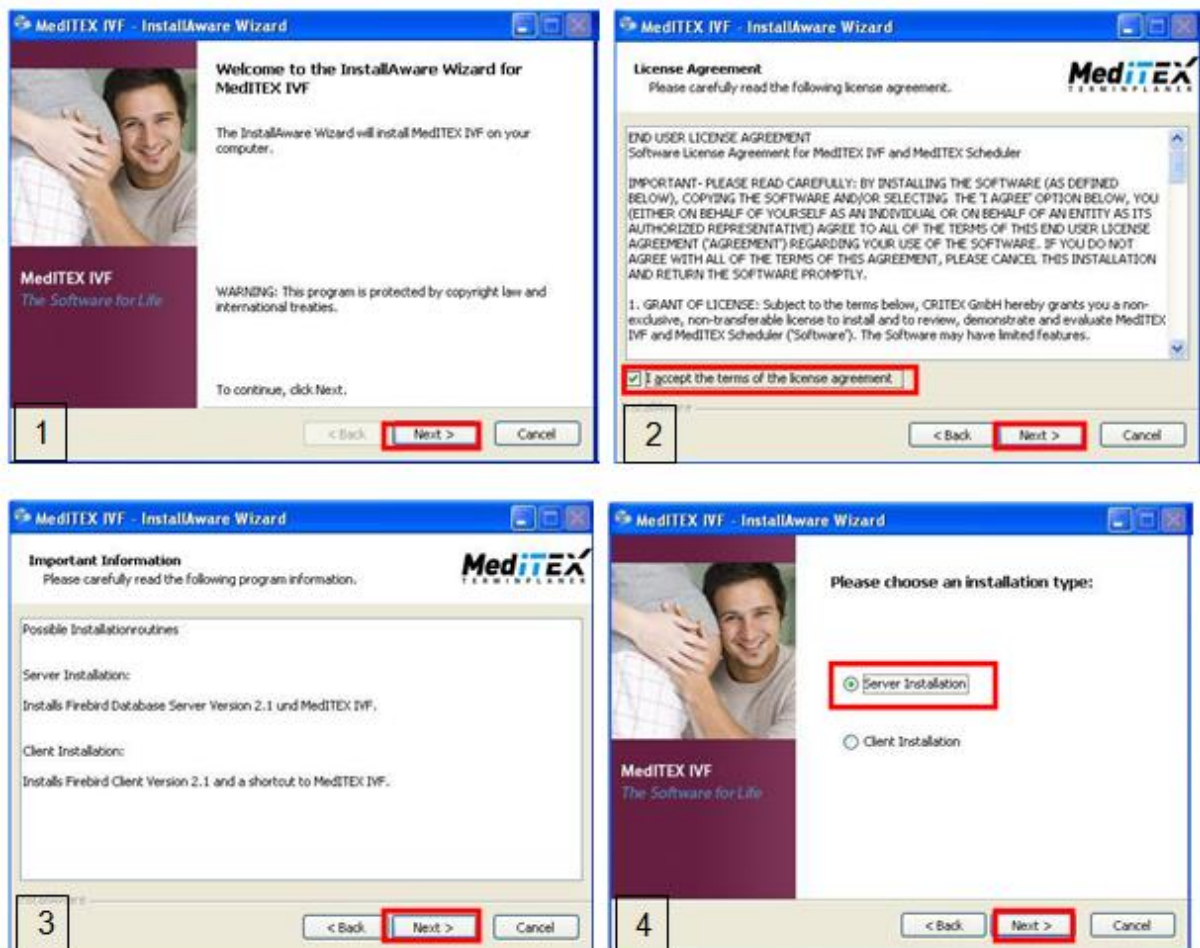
MedITEX IVF - InstallAware Wizard

Welcome to the InstallAware Wizard for MedITEX IVF

The InstallAware Wizard will install MedITEX IVF on your computer.

MedITEX IVF
The Software for Life

WARNING: This program is protected by copyright law and international treaties.

To continue, click Next.

1

< Back
Next >
Cancel

MedITEX IVF - InstallAware Wizard

License Agreement
Please carefully read the following license agreement.

MedITEX
TERMINPLANER

END USER LICENSE AGREEMENT
Software License Agreement for MedITEX IVF and MedITEX Scheduler

IMPORTANT- PLEASE READ CAREFULLY: BY INSTALLING THE SOFTWARE (AS DEFINED BELOW), COPYING THE SOFTWARE AND/OR SELECTING THE 'I AGREE' OPTION BELOW, YOU (EITHER ON BEHALF OF YOURSELF AS AN INDIVIDUAL OR ON BEHALF OF AN ENTITY AS ITS AUTHORIZED REPRESENTATIVE) AGREE TO ALL OF THE TERMS OF THIS END USER LICENSE AGREEMENT ('AGREEMENT') REGARDING YOUR USE OF THE SOFTWARE. IF YOU DO NOT AGREE WITH ALL OF THE TERMS OF THIS AGREEMENT, PLEASE CANCEL THIS INSTALLATION AND RETURN THE SOFTWARE PROMPTLY.

1. GRANT OF LICENSE: Subject to the terms below, CRITEX GmbH hereby grants you a non-exclusive, non-transferable license to install and to review, demonstrate and evaluate MedITEX IVF and MedITEX Scheduler ('Software'). The Software may have limited features.

I accept the terms of the license agreement

2

< Back
Next >
Cancel

MedITEX IVF - InstallAware Wizard

Important Information
Please carefully read the following program information.

MedITEX
TERMINPLANER

Possible Installationroutines

Server Installation:

Installs Firebird Database Server Version 2.1 und MedITEX IVF.

Client Installation:

Installs Firebird Client Version 2.1 and a shortcut to MedITEX IVF.

3

< Back
Next >
Cancel

MedITEX IVF - InstallAware Wizard

Please choose an installation type:

Server Installation

Client Installation

MedITEX IVF
The Software for Life

4

< Back
Next >
Cancel